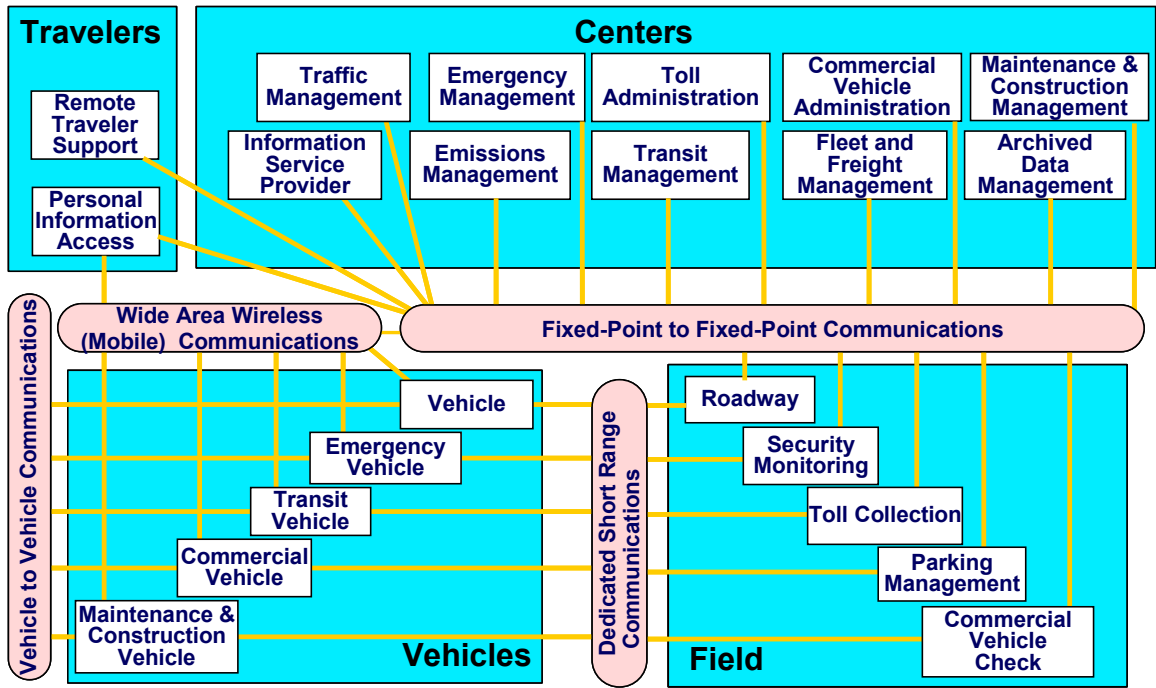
Travelers

Remote Traveler Support

Personal Information Access

Centers

Traffic Management

Emergency Management

Toll Administration

Commercial Vehicle Administration

Maintenance & Construction Management

Information Service Provider

Emissions Management

Transit Management

Fleet and Freight Management

Archived Data Management

Vehicle to Vehicle Communications

Wide Area Wireless (Mobile) Communications

Fixed-Point to Fixed-Point Communications

Vehicle

Emergency Vehicle

Transit Vehicle

Commercial Vehicle

Maintenance & Construction Vehicle

Vehicles

Dedicated Short Range Communications

Roadway

Security Monitoring

Toll Collection

Parking Management

Commercial Vehicle Check

Field